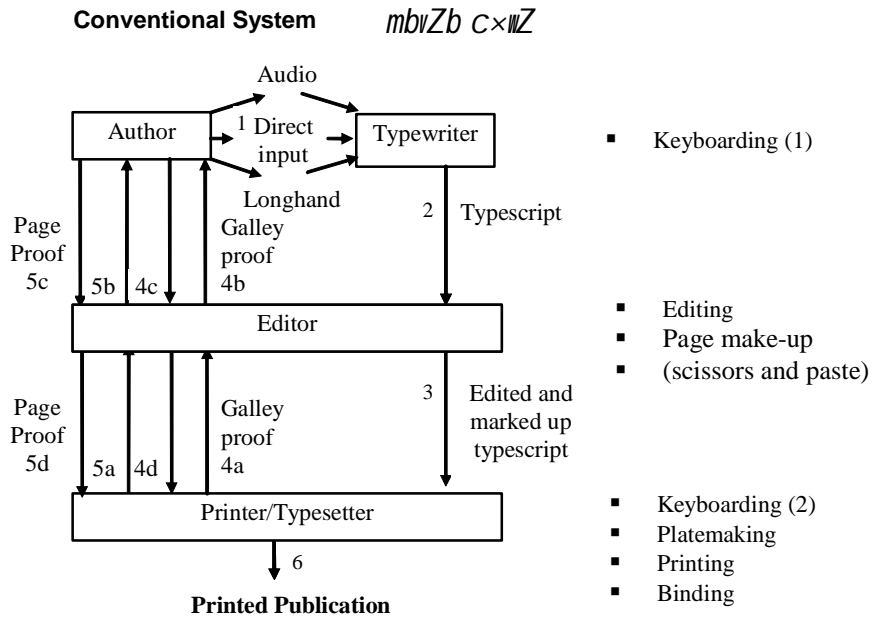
**Conventional System** mbvZb c×wZ

Audio

Author

1 Direct input

Typewriter

Longhand

- Keyboarding (1)

Page Proof 5c

5b

4c

Galley proof 4b

2 Typescript

Editor

- Editing
- Page make-up
- (scissors and paste)

Page Proof 5d

5a

4d

Galley proof 4a

3 Edited and marked up typescript

Printer/Typesetter

- Keyboarding (2)
- Platemaking
- Printing
- Binding

6

**Printed Publication**